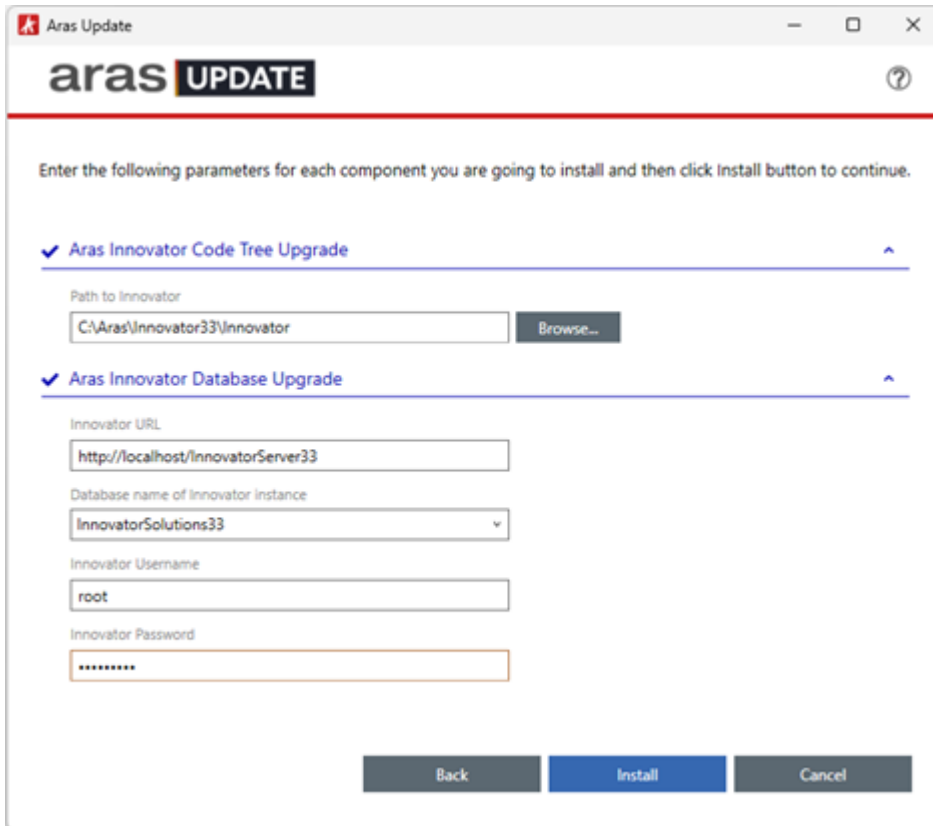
Aras Update

aras UPDATE

Enter the following parameters for each component you are going to install and then click Install button to continue.

Aras Innovator Code Tree Upgrade

Path to Innovator

C:\Aras\Innovator33\Innovator

Browse...

Aras Innovator Database Upgrade

Innovator URL

http://localhost/InnovatorServer33

Database name of Innovator instance

InnovatorSolutions33

Innovator Username

root

Innovator Password

••••••••••

Back

Install

Cancel